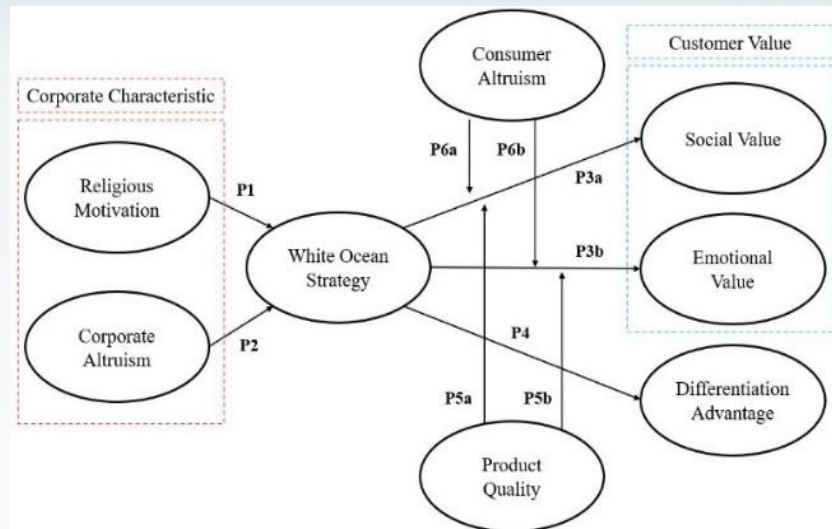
Corporate Characteristic

Religious Motivation

Corporate Altruism

P1

P2

White Ocean Strategy

Consumer Altruism

P6a

P6b

P3a

P3b

P4

P5a

P5b

Product Quality

Customer Value

Social Value

Emotional Value

Differentiation Advantage